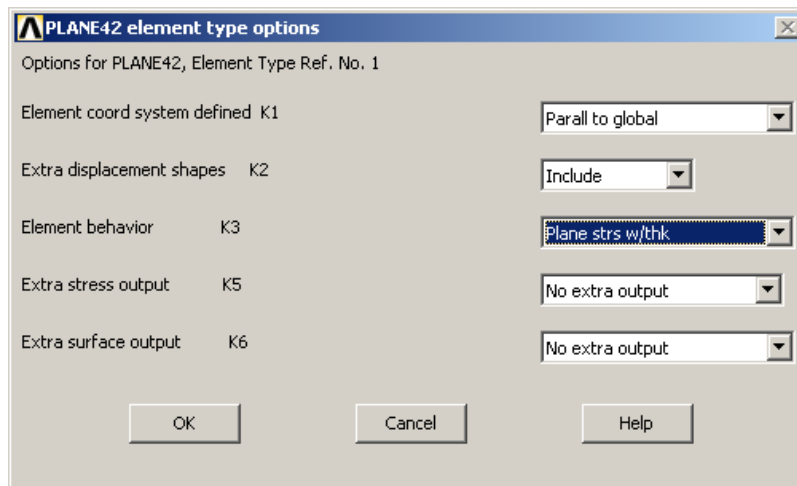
PLANE42 element type options

Options for PLANE42, Element Type Ref. No. 1

Element coord system defined K1 | Parall to global

Extra displacement shapes K2 | Include

Element behavior K3 | Plane strs w/thk

Extra stress output K5 | No extra output

Extra surface output K6 | No extra output

OK | Cancel | Help